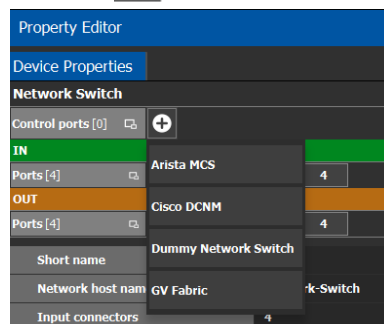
Property Editor

Device Properties

Network Switch

Control ports [0]

IN

Ports [4]

4

OUT

Ports [4]

4

Short name

Network host nam

rk-Switch

Input connectors

4

Arista MCS

Cisco DCNM

Dummy Network Switch

GV Fabric